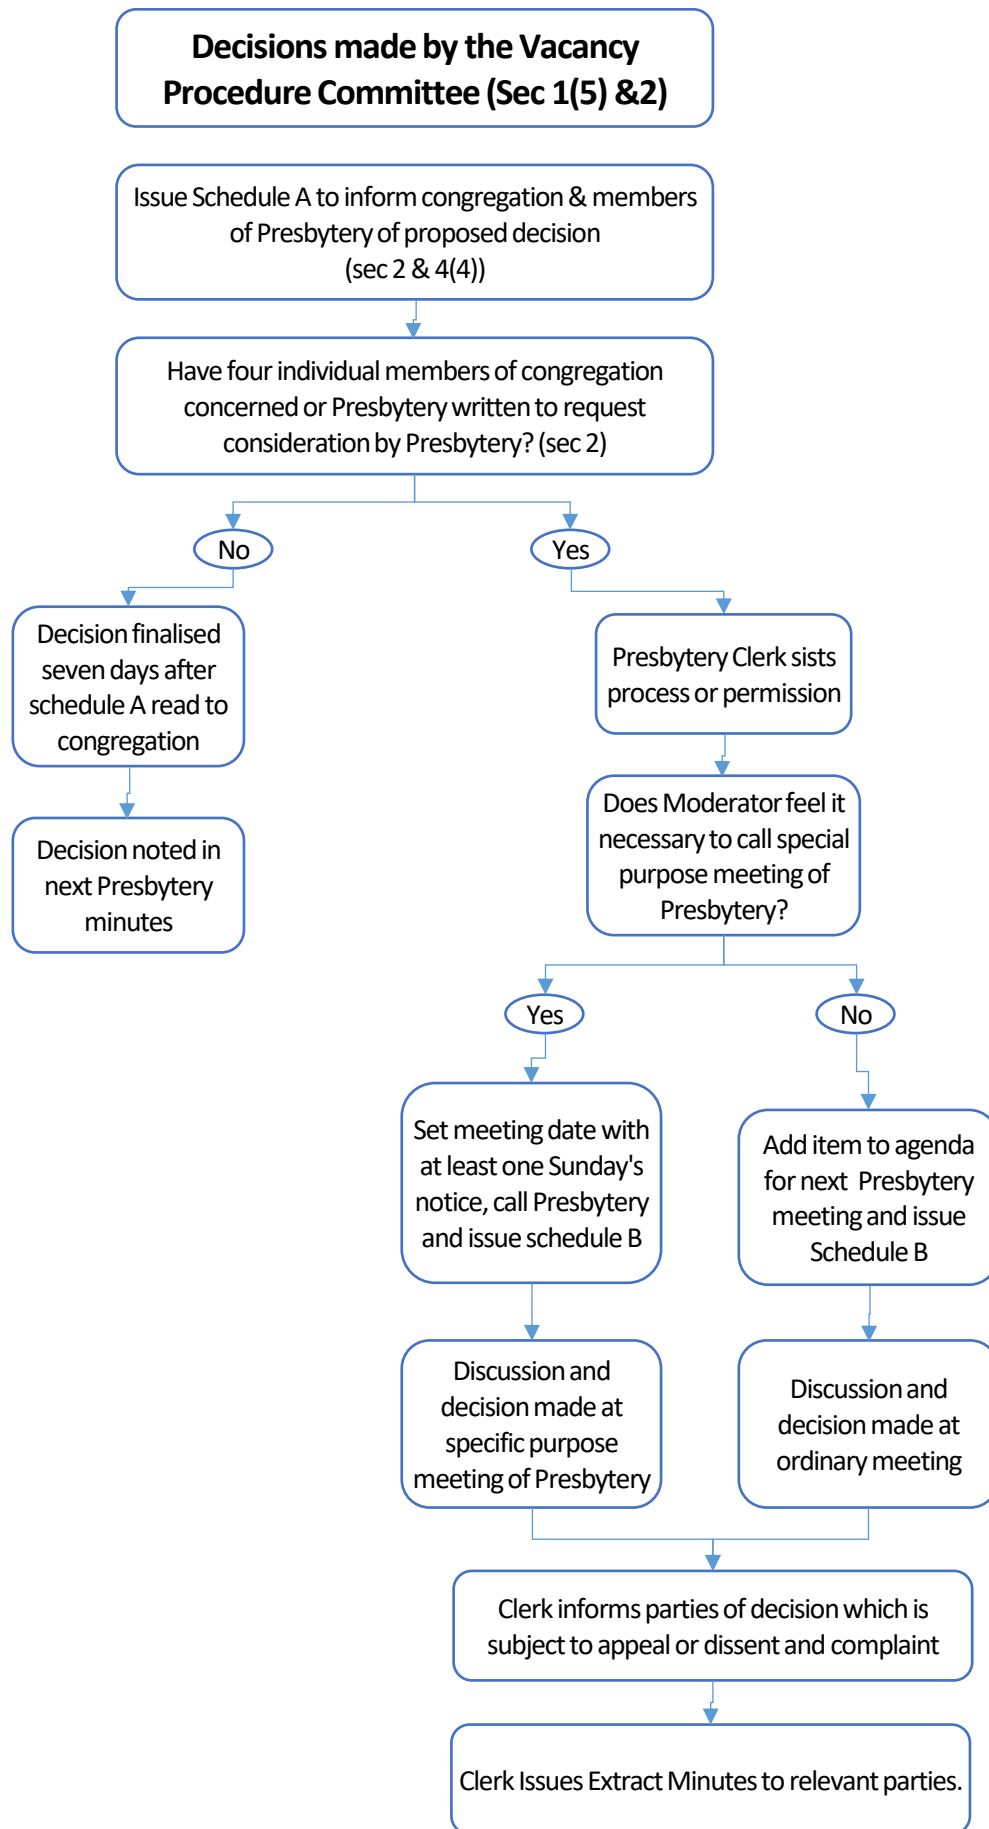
Decisions made by the Vacancy Procedure Committee (Sec 1(5) &2)

Issue Schedule A to inform congregation & members of Presbytery of proposed decision (sec 2 & 4(4))

Have four individual members of congregation concerned or Presbytery written to request consideration by Presbytery? (sec 2)

No

Yes

Decision finalised seven days after schedule A read to congregation

Decision noted in next Presbytery minutes

Presbytery Clerk sists process or permission

Does Moderator feel it necessary to call special purpose meeting of Presbytery?

Yes

No

Set meeting date with at least one Sunday's notice, call Presbytery and issue schedule B

Add item to agenda for next Presbytery meeting and issue Schedule B

Discussion and decision made at specific purpose meeting of Presbytery

Discussion and decision made at ordinary meeting

Clerk informs parties of decision which is subject to appeal or dissent and complaint

Clerk Issues Extract Minutes to relevant parties.